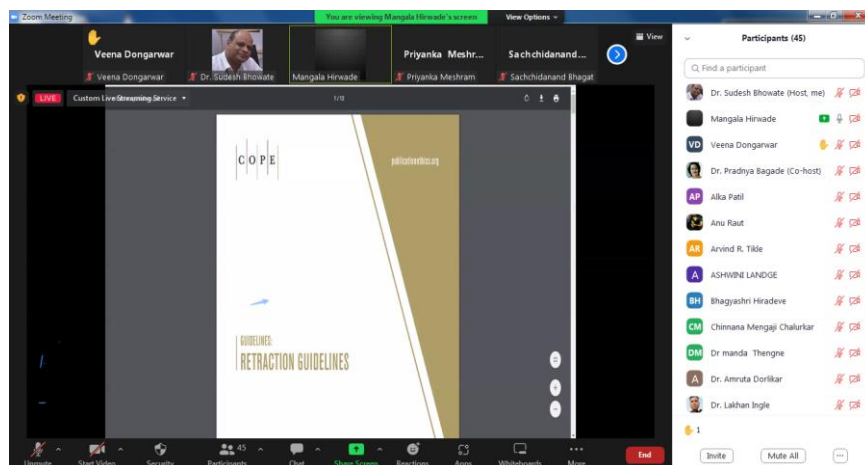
Zoom Meeting

You are viewing Mangala Hirwade's screen

View Options

View

Veena Dongarwar

Priyanka Meshr...

Sachchidanand...

Veena Dongarwar

Dr. Sudesh Bhowate

Mangala Hirwade

Priyanka Meshram

Sachchidanand Bhagat

LIVE

Custom Live Streaming Service

1/8

COPE

publicationethics.org

GUIDELINES:
RETRACTION GUIDELINES

Participants (45)

Find a participant

Dr. Sudesh Bhowate (Host, me)

Mangala Hirwade

VD Veena Dongarwar

Dr. Pradnya Bagade (Co-host)

AP Alka Patil

Anu Raut

AR Arvind R. Tikle

A ASHWINI LANDGE

BH Bhagyashri Hiradeve

CM Chinnana Mengaji Chalurkar

DM Dr manda Thengne

A Dr. Amruta Dorlikar

Dr. Lakhan Ingle

1

Invite

Mute All

...

Unmute

Start Video

Security

45

Participants

Chat

Share Screen

Reactions

Apps

Whiteboards

More

End